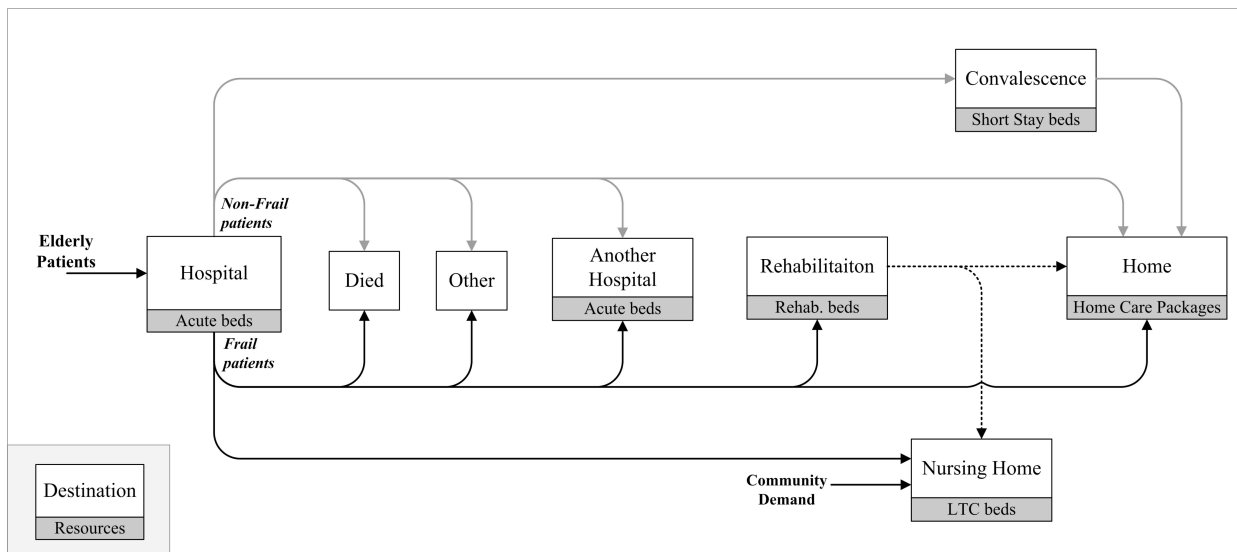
Convalescence
Short Stay beds

Non-Frail patients

Elderly Patients

Hospital
Acute beds

Frail patients

Died

Other

Another Hospital
Acute beds

Rehabilitaiton
Rehab. beds

Home
Home Care Packages

Nursing Home
LTC beds

Community Demand

Destination
Resources